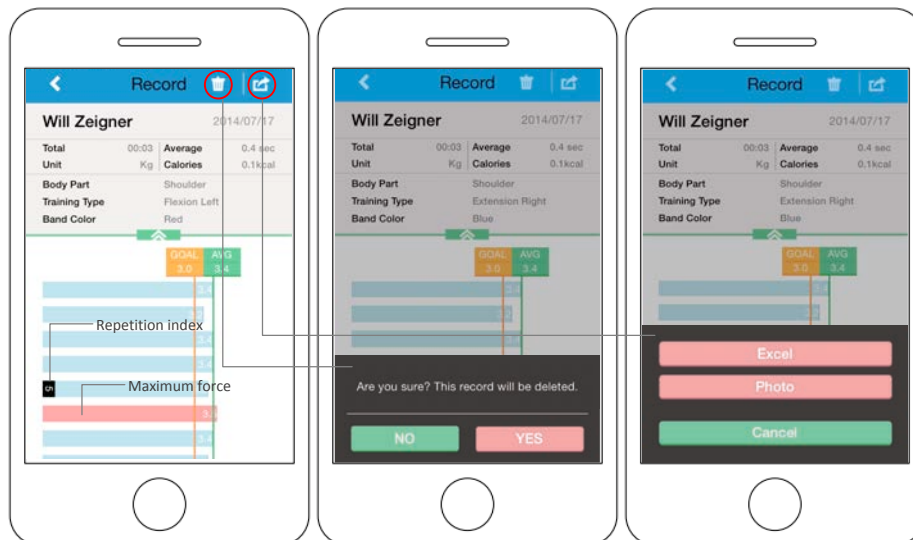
Record

Will Zeigner 2014/07/17

| Total | 00:03 | Average | 0.4 sec |
|---|---|---|---|
| Unit | Kg | Calories | 0.1kcal |

Body Part Shoulder
Training Type Flexion Left
Band Color Red

GOAL 3.0 AVG 3.4

3.4
Repetition index
3.4
3.4
Maximum force
3.4
3.4

Record

Will Zeigner 2014/07/17

| Total | 00:03 | Average | 0.4 sec |
|---|---|---|---|
| Unit | Kg | Calories | 0.1kcal |

Body Part Shoulder
Training Type Extension Right
Band Color Blue

GOAL 3.0 AVG 3.4

3.4
3.4

Are you sure? This record will be deleted.

NO YES

Record

Will Zeigner 2014/07/17

| Total | 00:03 | Average | 0.4 sec |
|---|---|---|---|
| Unit | Kg | Calories | 0.1kcal |

Body Part Shoulder
Training Type Extension Right
Band Color Blue

GOAL 3.0 AVG 3.4

3.4
3.4

Excel
Photo
Cancel